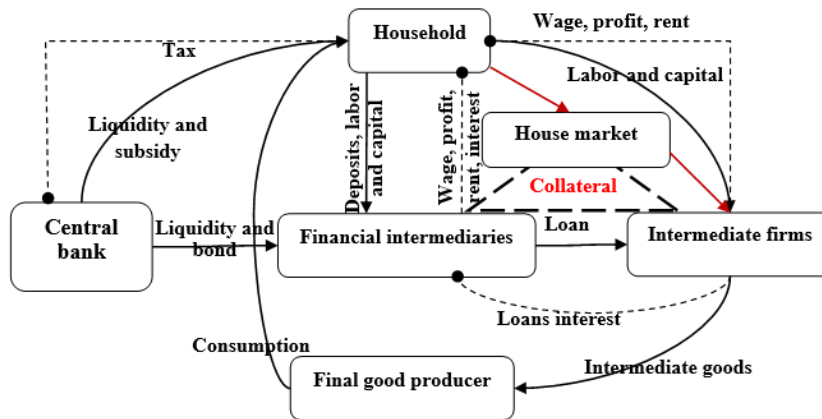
Household

Wage, profit, rent

Tax

Labor and capital

Liquidity and subsidy

Deposits, labor and capital

Wage, profit, rent, interest

House market

Collateral

Central bank

Liquidity and bond

Financial intermediaries

Loan

Intermediate firms

Loans interest

Consumption

Intermediate goods

Final good producer